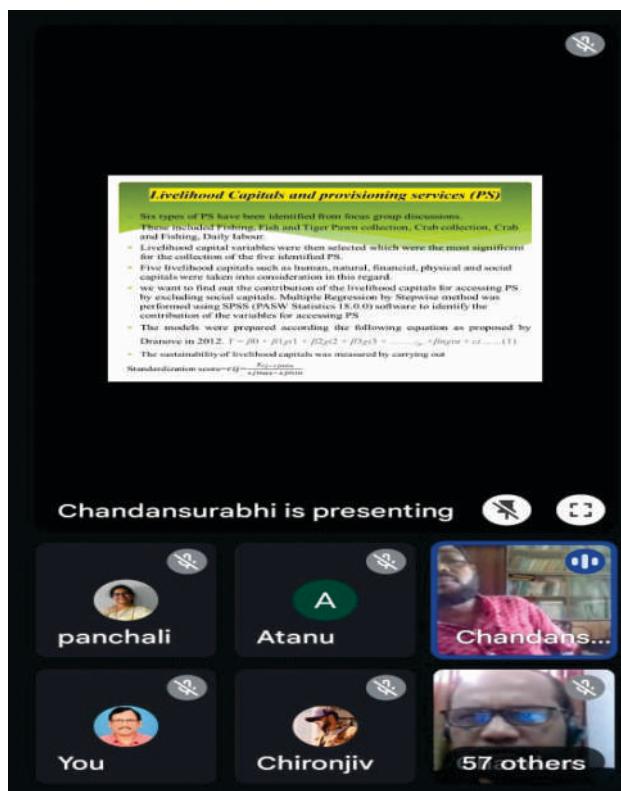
Livelihood Capitals and provisioning services (PS)

Six types of PS have been identified from focus group discussions.

These included Fishing, Fish and Tiger Prawn collection, Crab collection, Crab and Fishing, Daily labour.

Livelihood capital variables were then selected which were the most significant for the collection of the five identified PS.

Five livelihood capitals such as human, natural, financial, physical and social capitals were taken into consideration in this regard.

we want to find out the contribution of the livelihood capitals for accessing PS by excluding social capitals. Multiple Regression by Stepwise method was performed using SPSS (PASW Statistics 18.0.0) software to identify the contribution of the variables for accessing PS

The models were prepared according the following equation as proposed by Dranove in 2012. $Y = \beta 0 + \beta 1 x 1 + \beta 2 x 2 + \beta 3 x 3 + \ldots\ldots + \beta n x n + \varepsilon i \ldots\ldots (1)$

The sustainability of livelihood capitals was measured by carrying out

Standardization score$= \frac{X_{ij} - X_{i\min}}{X_{i\max} - X_{i\min}}$

Chandansurabhi is presenting

panchali

A

Atanu

Chandans...

You

Chironjiv

57 others